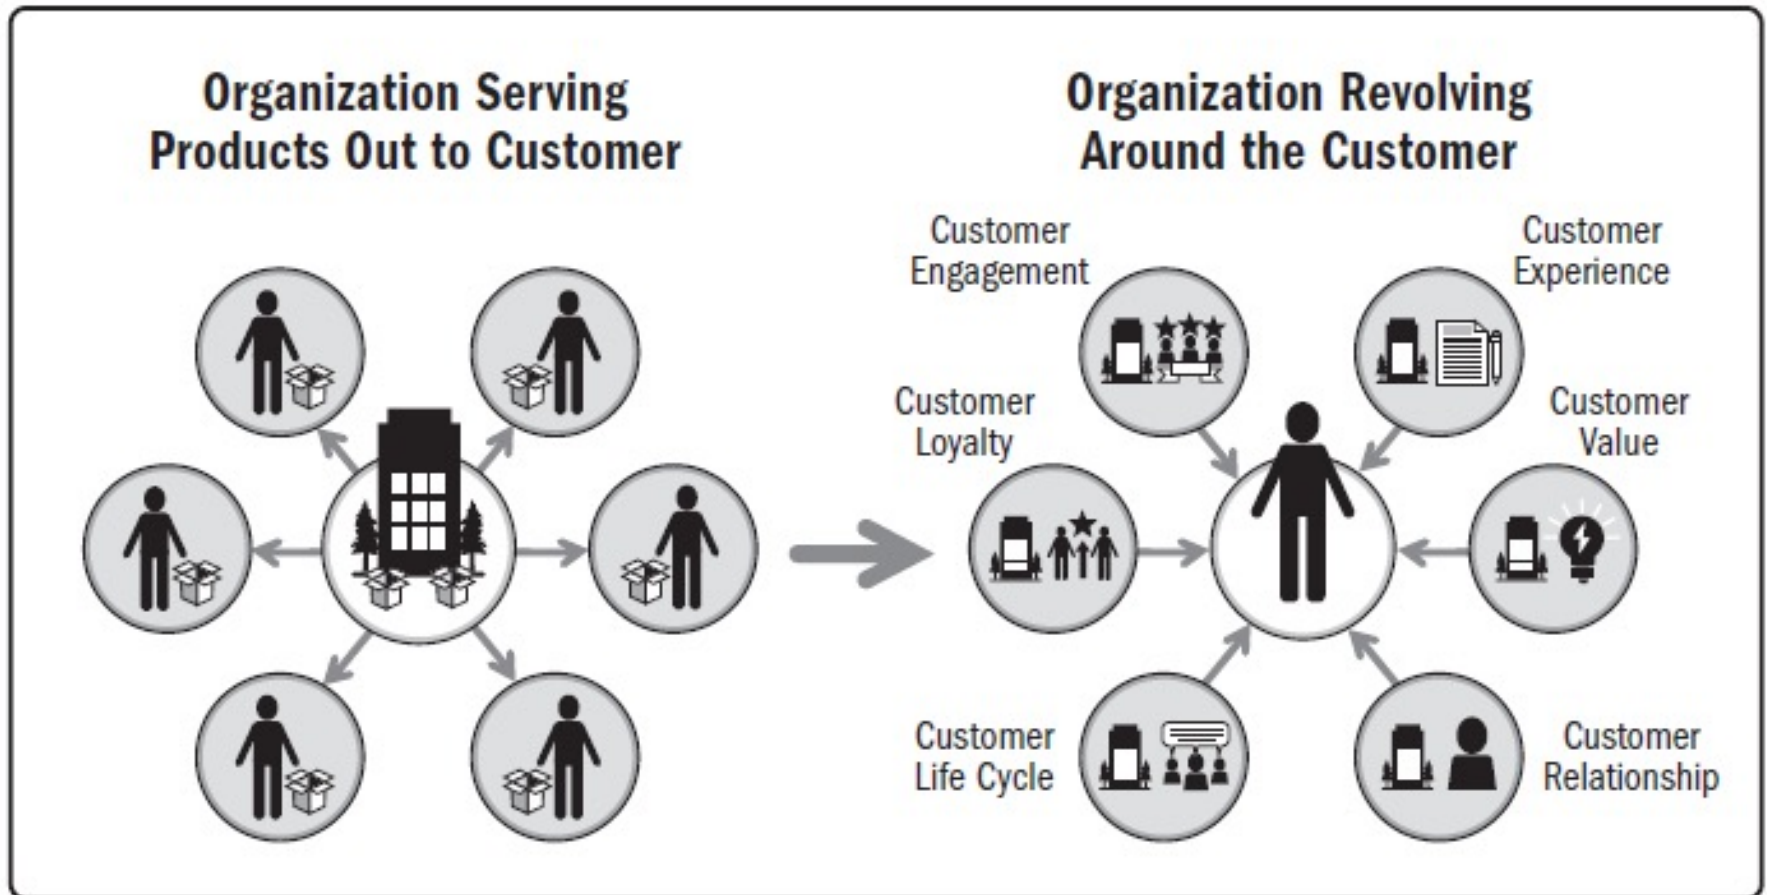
Organization Serving Products Out to Customer

Organization Revolving Around the Customer

Customer Engagement

Customer Experience

Customer Loyalty

Customer Value

Customer Life Cycle

Customer Relationship